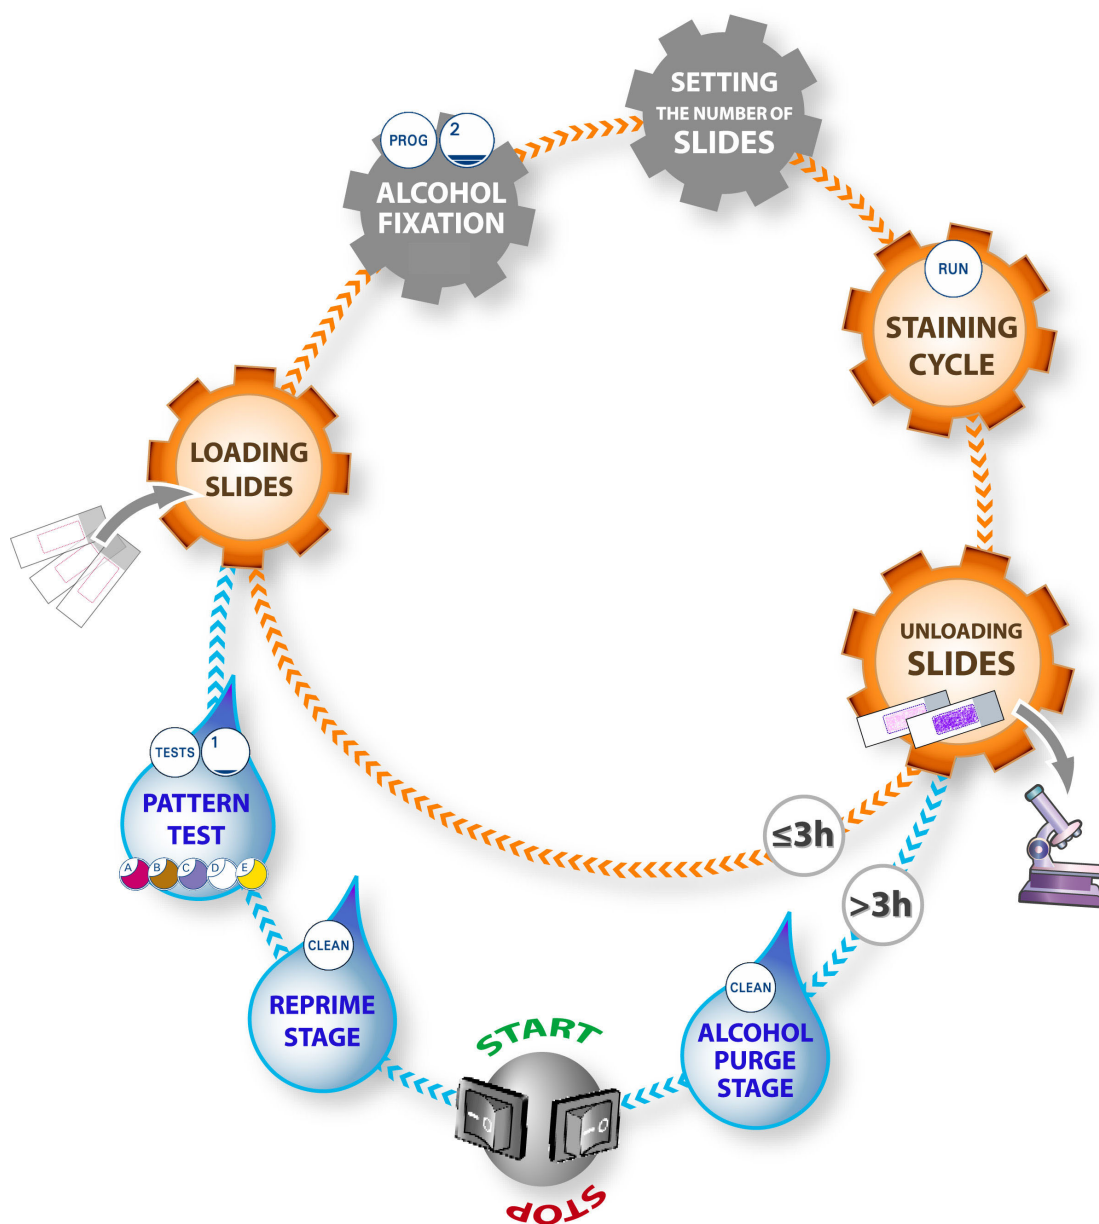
PROG 2
ALCOHOL FIXATION

SETTING THE NUMBER OF SLIDES

RUN
STAINING CYCLE

UNLOADING SLIDES

LOADING SLIDES

TESTS 1
PATTERN TEST
A B C D E

CLEAN
REPRIME STAGE

START

STOP

CLEAN
ALCOHOL PURGE STAGE

≤3h

>3h